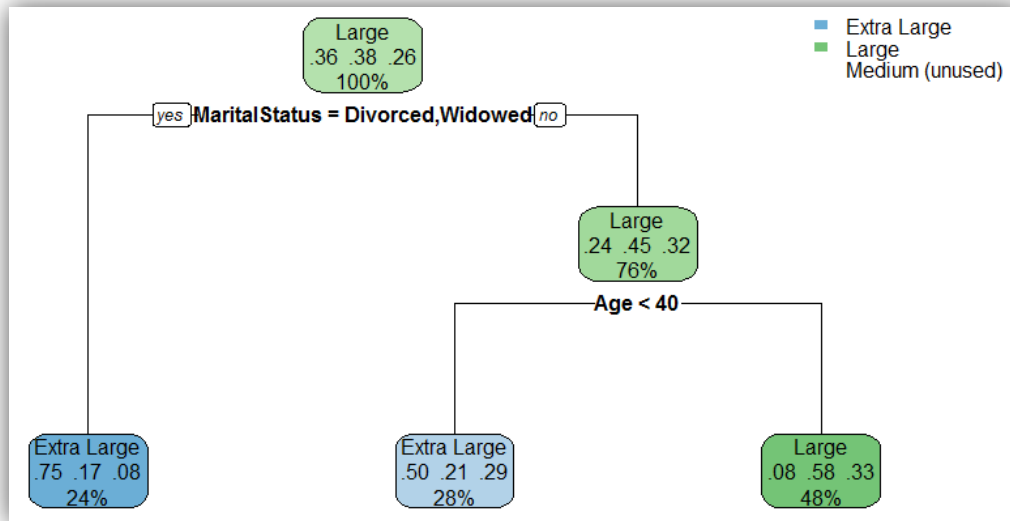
Extra Large
Large
Medium (unused)

Large
.36 .38 .26
100%

yes MaritalStatus = Divorced,Widowed no

Large
.24 .45 .32
76%

Age < 40

Extra Large
.75 .17 .08
24%

Extra Large
.50 .21 .29
28%

Large
.08 .58 .33
48%